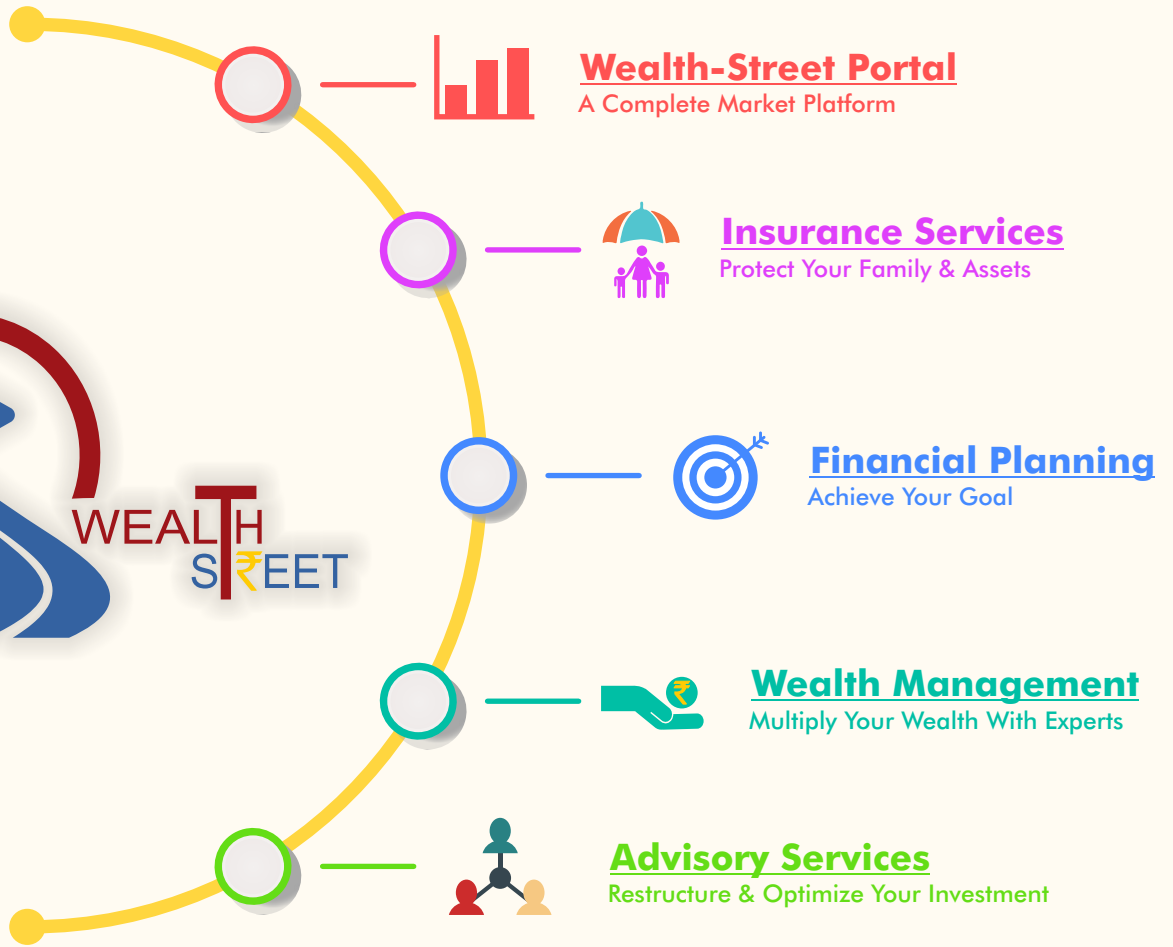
Wealth-Street Portal
A Complete Market Platform

Insurance Services
Protect Your Family & Assets

Financial Planning
Achieve Your Goal

Wealth Management
Multiply Your Wealth With Experts

Advisory Services
Restructure & Optimize Your Investment

WEALTH
S₹EET